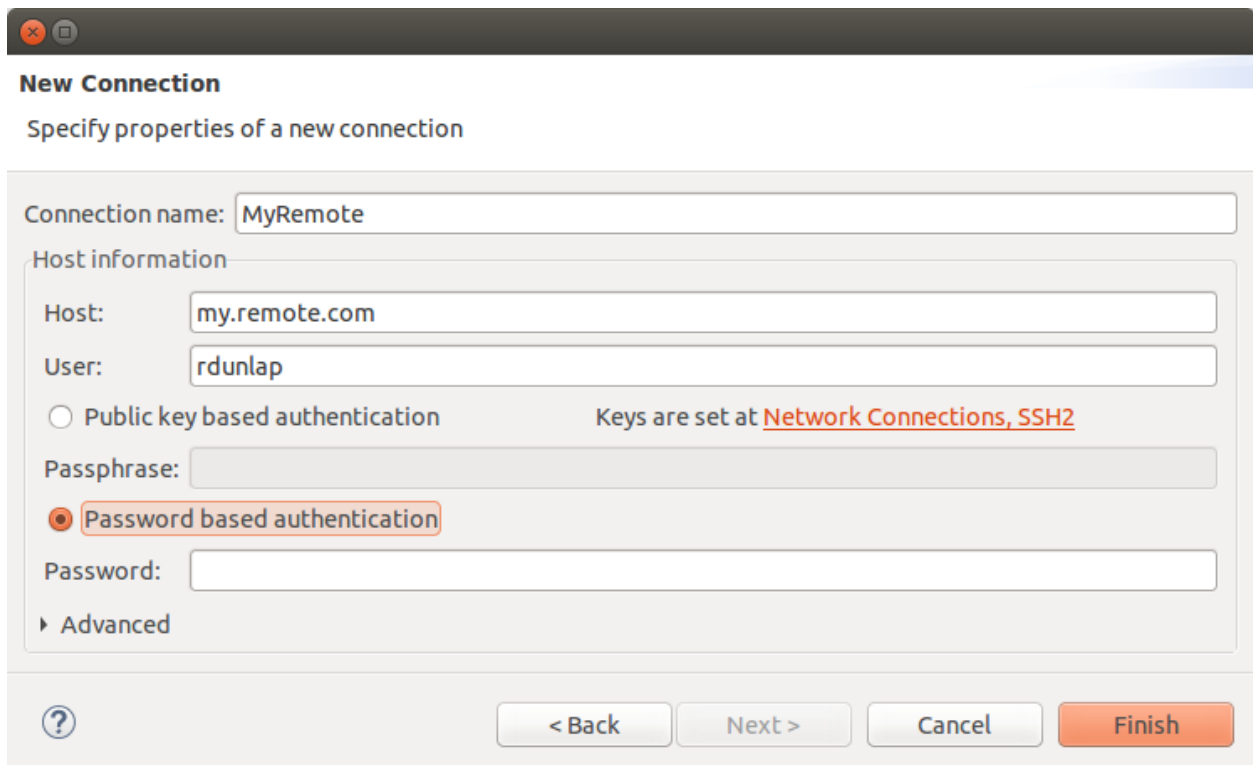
New Connection

Specify properties of a new connection

Connection name: MyRemote

Host information

Host: my.remote.com

User: rdunlap

Public key based authentication

Keys are set at Network Connections, SSH2

Passphrase:

Password based authentication

Password:

Advanced

?

< Back

Next >

Cancel

Finish